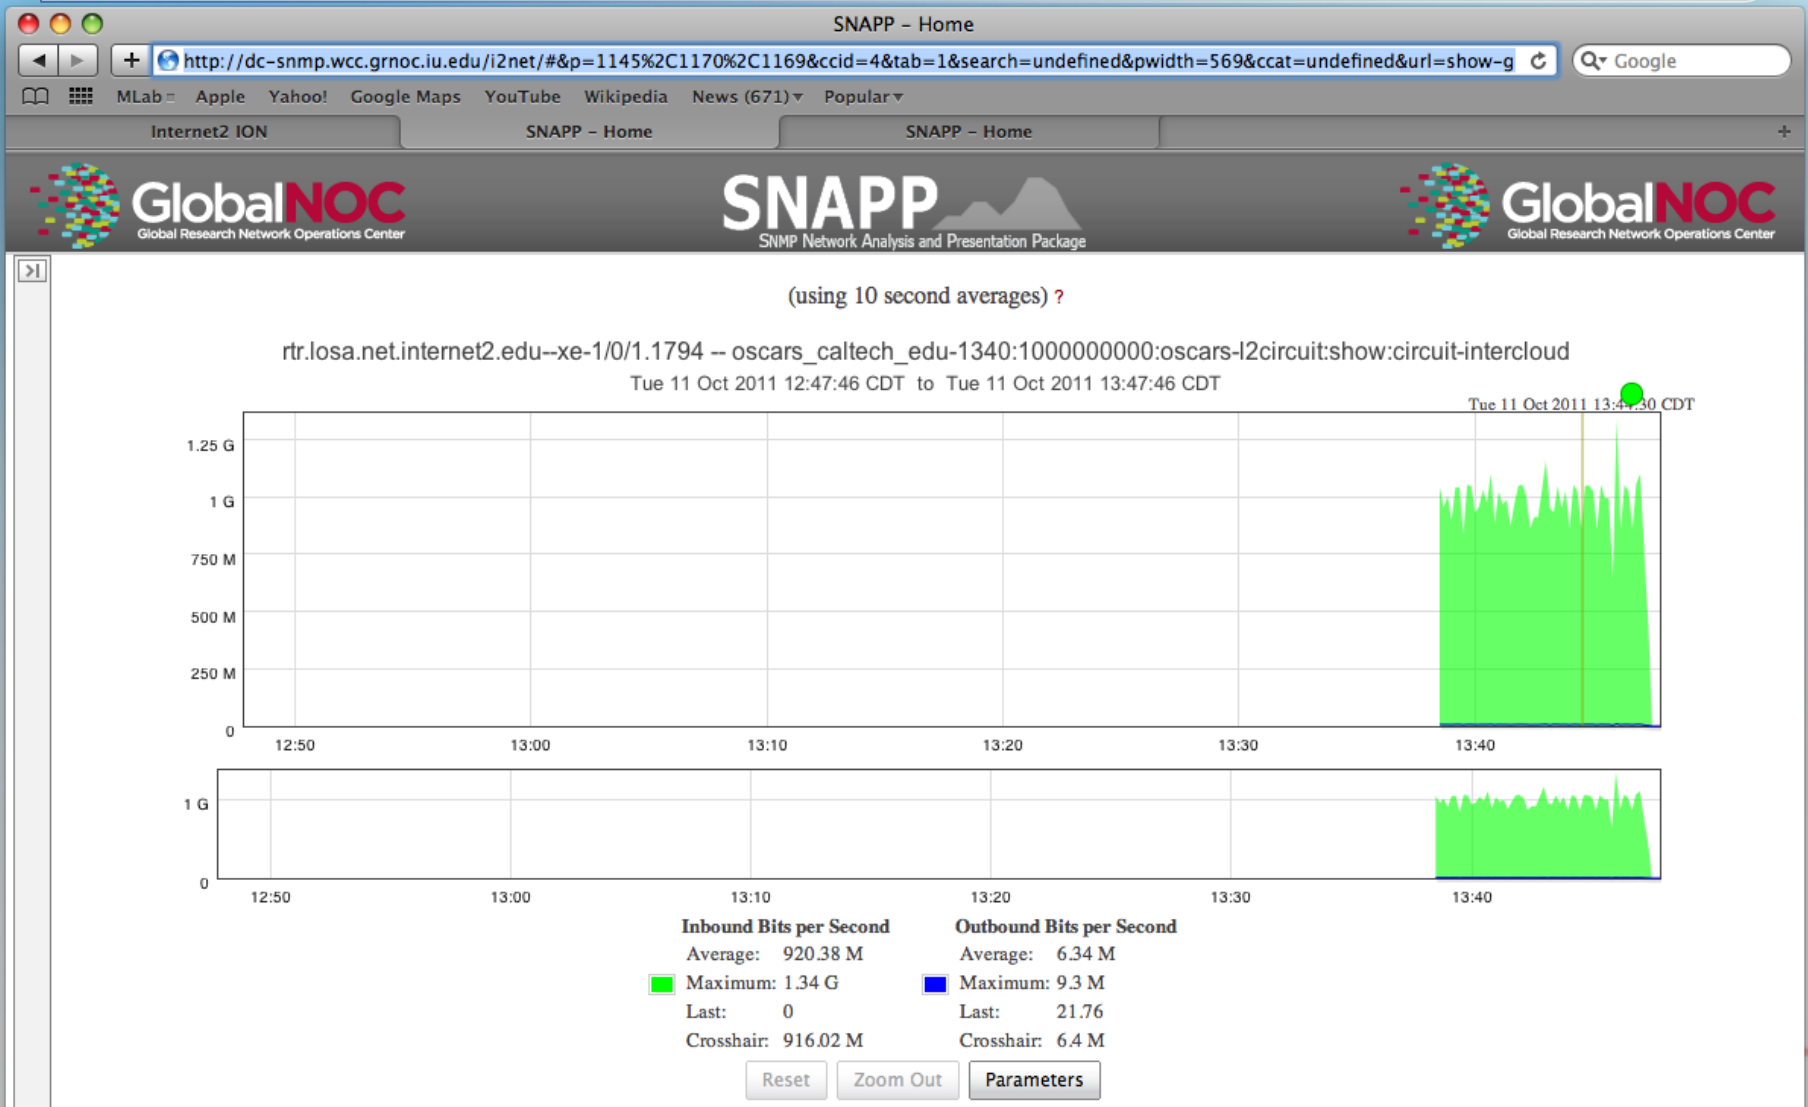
SNAPP - Home

http://dc-snmp.wcc.grnoc.iu.edu/i2net/#&p=1145%2C1170%2C1169&ccid=4&tab=1&search=undefined&pwidth=569&ccat=undefined&url=show-g

Google

MLab Apple Yahoo! Google Maps YouTube Wikipedia News (671) Popular

Internet2 ION | SNAPP - Home | SNAPP - Home

GlobalNOC Global Research Network Operations Center

SNAPP SNMP Network Analysis and Presentation Package

GlobalNOC Global Research Network Operations Center

(using 10 second averages) ?

rtr.losa.net.internet2.edu--xe-1/0/1.1794 -- oscars_caltech_edu-1340:1000000000:oscars-l2circuit:show:circuit-intercloud

Tue 11 Oct 2011 12:47:46 CDT to Tue 11 Oct 2011 13:47:46 CDT

Tue 11 Oct 2011 13:4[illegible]:30 CDT

1.25 G
1 G
750 M
500 M
250 M
0

12:50 13:00 13:10 13:20 13:30 13:40

1 G
0

12:50 13:00 13:10 13:20 13:30 13:40

| Inbound Bits per Second | | Outbound Bits per Second | |
|---|---|---|---|
| Average: | 920.38 M | Average: | 6.34 M |
| Maximum: | 1.34 G | Maximum: | 9.3 M |
| Last: | 0 | Last: | 21.76 |
| Crosshair: | 916.02 M | Crosshair: | 6.4 M |

Reset Zoom Out Parameters